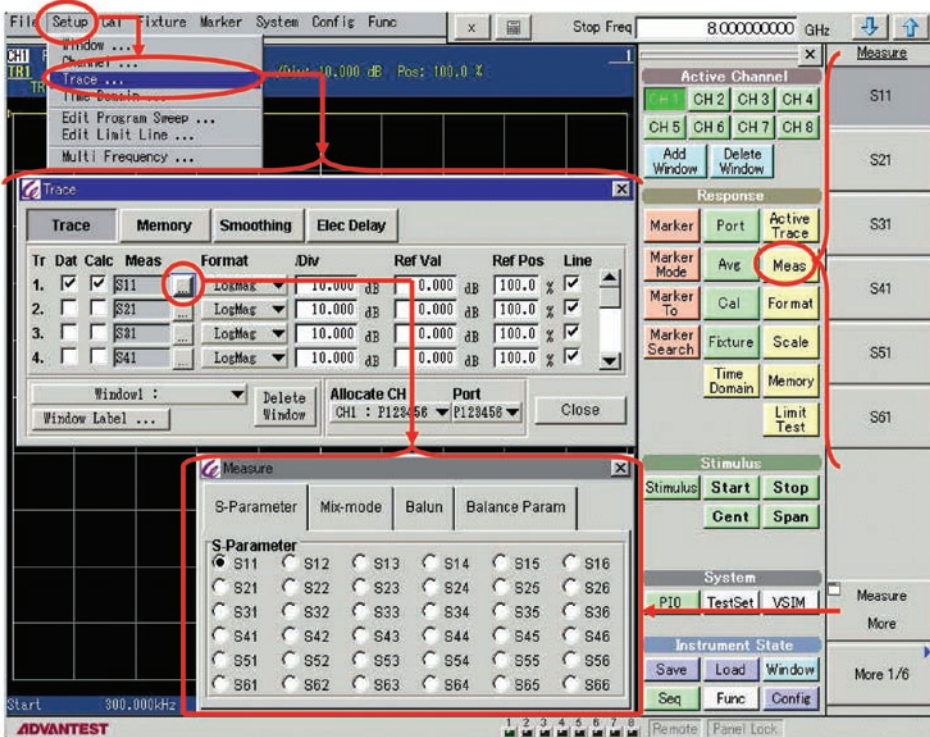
File Setup Cal Fixture Marker System Config Func

x

Stop Freq 8.000000000 GHz

Window ...
Channel ...
Trace ...
Time Domain ...
Edit Program Sweep ...
Edit Limit Line ...
Multi Frequency ...

CH1
TR1

/Div: 10.000 dB Pos: 100.0 %

Trace

| Trace | Memory | Smoothing | Elec Delay |
|---|---|---|---|

| Tr | Dat | Calc | Meas | Format | /Div | | Ref Val | | Ref Pos | | Line |
|---|---|---|---|---|---|---|---|---|---|---|---|
| 1. | ☑ | ☑ | S11 | LogMag | 10.000 | dB | 0.000 | dB | 100.0 | % | ☑ |
| 2. | ☐ | ☐ | S21 | LogMag | 10.000 | dB | 0.000 | dB | 100.0 | % | ☑ |
| 3. | ☐ | ☐ | S31 | LogMag | 10.000 | dB | 0.000 | dB | 100.0 | % | ☑ |
| 4. | ☐ | ☐ | S41 | LogMag | 10.000 | dB | 0.000 | dB | 100.0 | % | ☑ |

Window1 :
Window Label ...
Delete Window
Allocate CH
CH1 : P123456
Port
P123456
Close

Measure

| S-Parameter | Mix-mode | Balun | Balance Param |
|---|---|---|---|

S-Parameter
S11 S12 S13 S14 S15 S16
S21 S22 S23 S24 S25 S26
S31 S32 S33 S34 S35 S36
S41 S42 S43 S44 S45 S46
S51 S52 S53 S54 S55 S56
S61 S62 S63 S64 S65 S66

Active Channel
CH 1 CH 2 CH 3 CH 4
CH 5 CH 6 CH 7 CH 8
Add Window
Delete Window

Response
Marker Port Active Trace
Marker Mode Avg Meas
Marker To Cal Format
Marker Search Fixture Scale
Time Domain Memory
Limit Test

Stimulus
Stimulus Start Stop
Cent Span

System
PIO TestSet VSIM

Instrument State
Save Load Window
Seq Func Config

Measure
S11
S21
S31
S41
S51
S61
Measure More
More 1/6

Start 300.000kHz

ADVANTEST

1 2 3 4 5 6 7 8
Remote Panel Lock